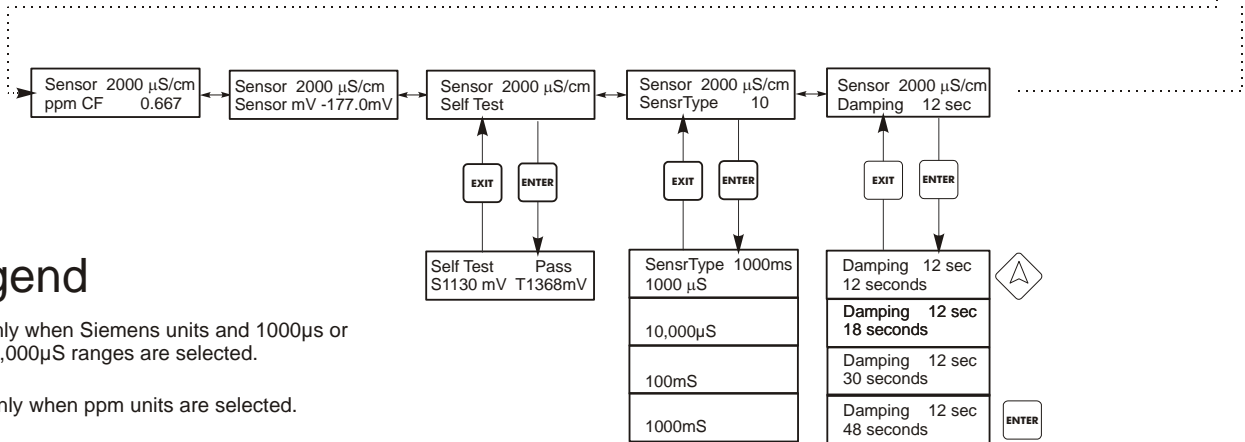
Sensor 2000 µS/cm
ppm CF 0.667

Sensor 2000 µS/cm
Sensor mV -177.0mV

Sensor 2000 µS/cm
Self Test

Sensor 2000 µS/cm
SensrType 10

Sensor 2000 µS/cm
Damping 12 sec

EXIT
ENTER
EXIT
ENTER
EXIT
ENTER

gend

nly when Siemens units and 1000µs or
,000µS ranges are selected.

nly when ppm units are selected.

Self Test Pass
S1130 mV T1368mV

SensrType 1000ms
1000 µS

10,000µS

100mS

1000mS

Damping 12 sec
12 seconds

Damping 12 sec
18 seconds

Damping 12 sec
30 seconds

Damping 12 sec
48 seconds

ENTER